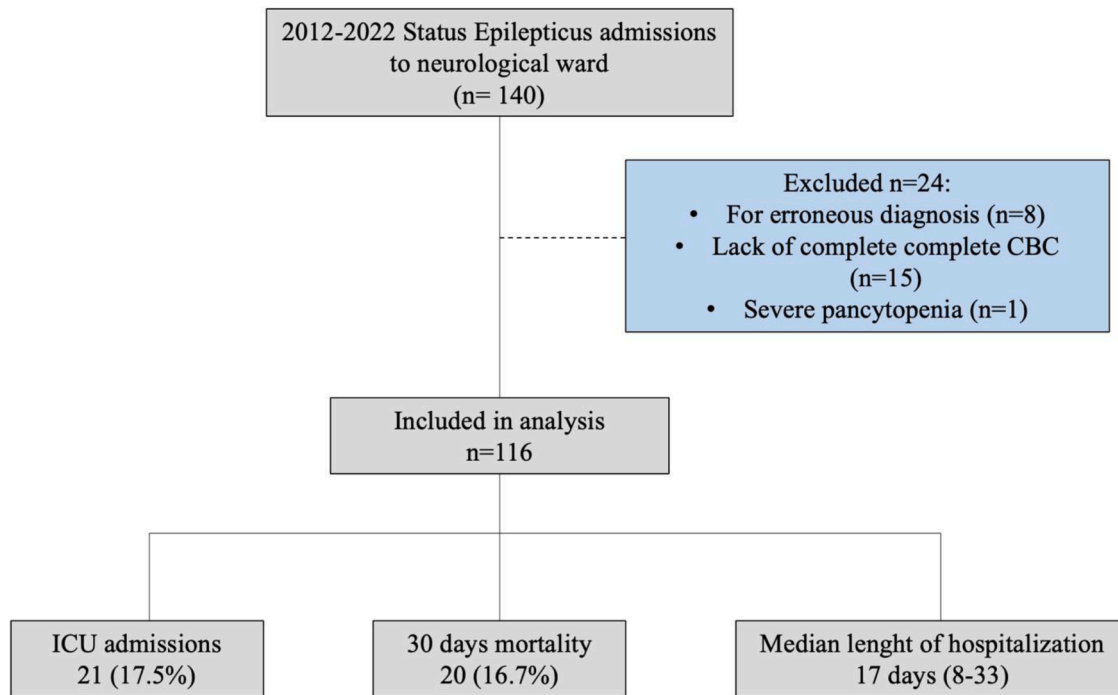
2012-2022 Status Epilepticus admissions to neurological ward
(n= 140)

Excluded n=24:
• For erroneous diagnosis (n=8)
• Lack of complete complete CBC (n=15)
• Severe pancytopenia (n=1)

Included in analysis
n=116

ICU admissions
21 (17.5%)

30 days mortality
20 (16.7%)

Median lenght of hospitalization
17 days (8-33)